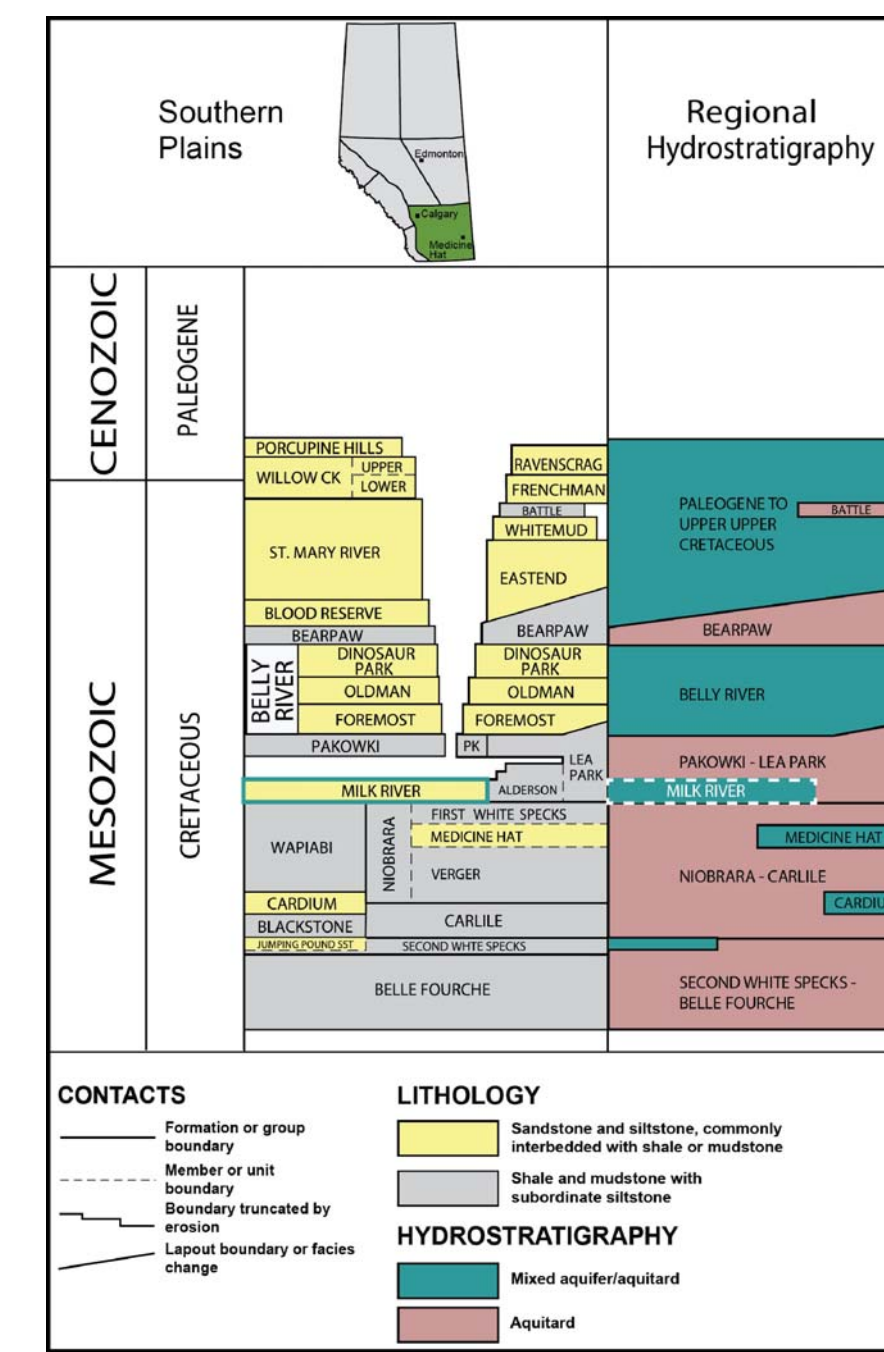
Southern Plains

Edmonton
Calgary
Medicine Hat

Regional Hydrostratigraphy

CENOZOIC
PALEOGENE

MESOZOIC
CRETACEOUS

PORCUPINE HILLS
WILLOW CK
UPPER
LOWER
ST. MARY RIVER
BLOOD RESERVE
BEARPAW
BELLY RIVER
DINOSAUR PARK
OLDMAN
FOREMOST
PAKOWKI

RAVENSCRAG
FRENCHMAN
BATTLE
WHITEMUD
EASTEND
BEARPAW
DINOSAUR PARK
OLDMAN
FOREMOST
PK
LEA PARK
ALDERSON

MILK RIVER
WAPIABI
NIOBRARA
FIRST WHITE SPECKS
MEDICINE HAT
VERGER
CARDIUM
BLACKSTONE
CARLILE
JUMPING POUND SST
SECOND WHTE SPECKS
BELLE FOURCHE

PALEOGENE TO UPPER UPPER CRETACEOUS
BATTLE
BEARPAW
BELLY RIVER
PAKOWKI - LEA PARK
MILK RIVER
MEDICINE HAT
NIOBRARA - CARLILE
CARDIU
SECOND WHITE SPECKS - BELLE FOURCHE

CONTACTS
Formation or group boundary
Member or unit boundary
Boundary truncated by erosion
Lapout boundary or facies change

LITHOLOGY
Sandstone and siltstone, commonly interbedded with shale or mudstone
Shale and mudstone with subordinate siltstone

HYDROSTRATIGRAPHY
Mixed aquifer/aquitard
Aquitard